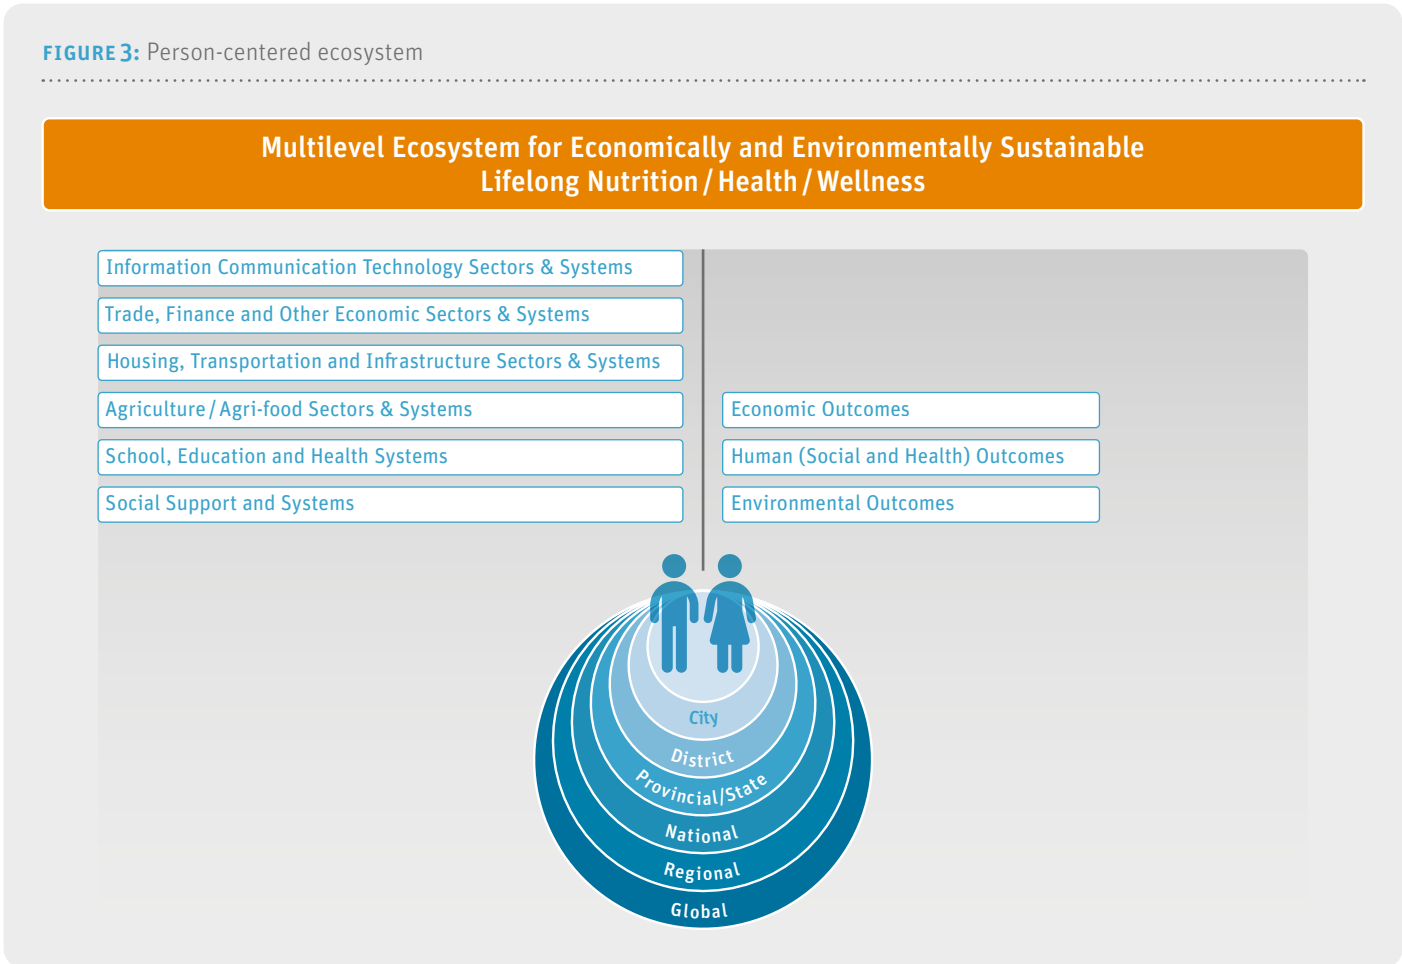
FIGURE 3: Person-centered ecosystem

Multilevel Ecosystem for Economically and Environmentally Sustainable Lifelong Nutrition / Health / Wellness

Information Communication Technology Sectors & Systems

Trade, Finance and Other Economic Sectors & Systems

Housing, Transportation and Infrastructure Sectors & Systems

Agriculture / Agri-food Sectors & Systems

School, Education and Health Systems

Social Support and Systems

Economic Outcomes

Human (Social and Health) Outcomes

Environmental Outcomes

City

District

Provincial/State

National

Regional

Global